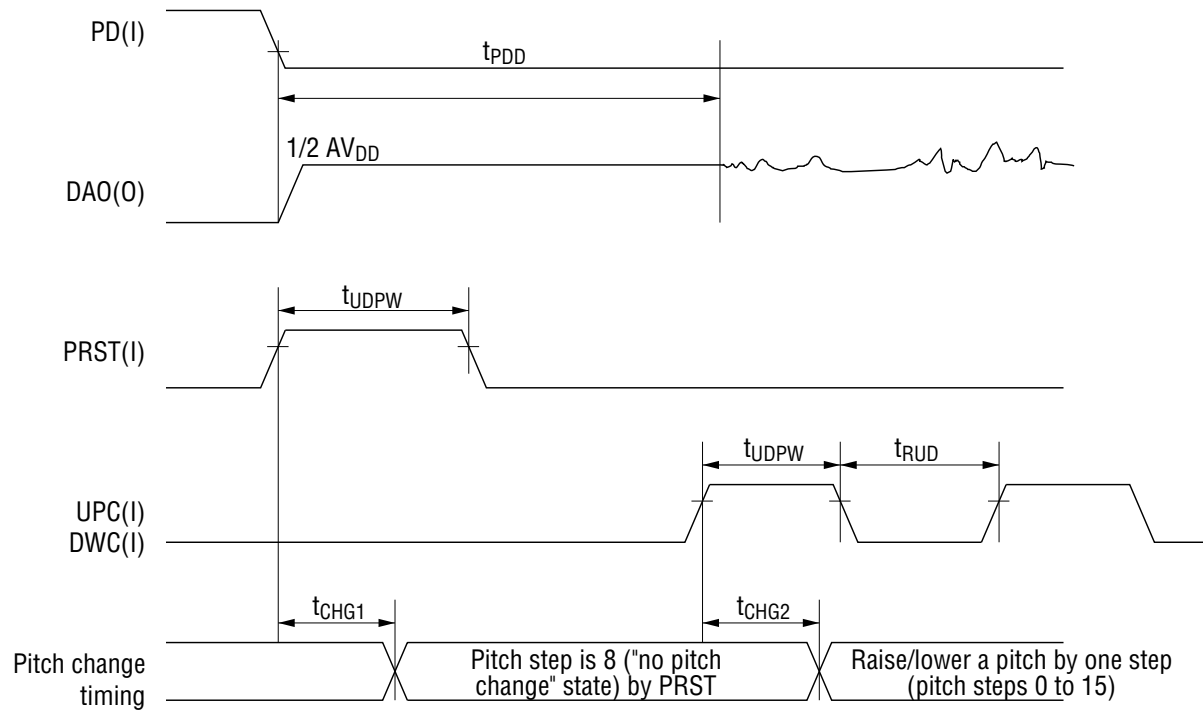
PD(I)

$t_{PDD}$

$1/2\ AV_{DD}$

DAO(O)

$t_{UDPW}$

PRST(I)

$t_{UDPW}$

$t_{RUD}$

UPC(I)
DWC(I)

$t_{CHG1}$

$t_{CHG2}$

Pitch change timing

Pitch step is 8 ("no pitch change" state) by PRST

Raise/lower a pitch by one step (pitch steps 0 to 15)